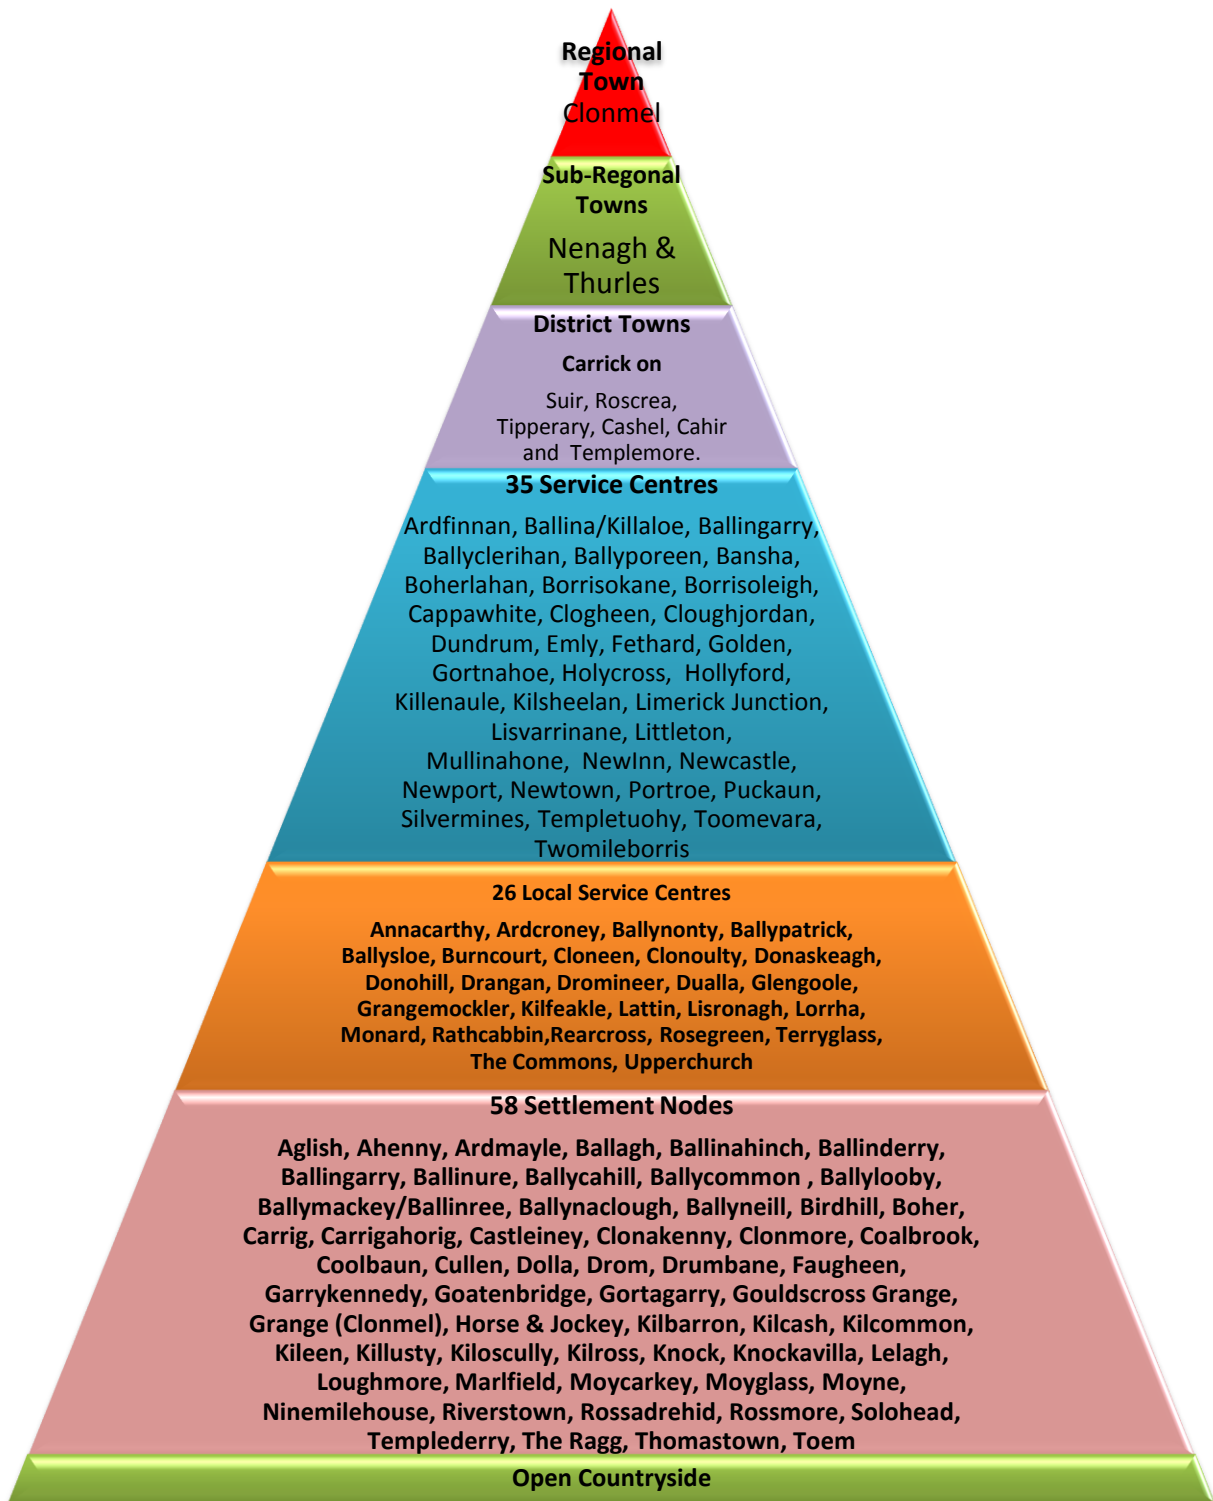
Regional Town
Clonmel

Sub-Regonal Towns
Nenagh & Thurles

District Towns
Carrick on
Suir, Roscrea, Tipperary, Cashel, Cahir and Templemore.

35 Service Centres
Ardfinnan, Ballina/Killaloe, Ballingarry, Ballyclerihan, Ballyporeen, Bansha, Boherlahan, Borrisokane, Borrisoleigh, Cappawhite, Clogheen, Cloughjordan, Dundrum, Emly, Fethard, Golden, Gortnahoe, Holycross, Hollyford, Killenaule, Kilsheelan, Limerick Junction, Lisvarrinane, Littleton, Mullinahone, NewInn, Newcastle, Newport, Newtown, Portroe, Puckaun, Silvermines, Templetuohy, Toomevara, Twomileborris

26 Local Service Centres
Annacarthy, Ardcroney, Ballynonty, Ballypatrick, Ballysloe, Burncourt, Cloneen, Clonoulty, Donaskeagh, Donohill, Drangan, Dromineer, Dualla, Glengoole, Grangemockler, Kilfeakle, Lattin, Lisronagh, Lorrha, Monard, Rathcabbin,Rearcross, Rosegreen, Terryglass, The Commons, Upperchurch

58 Settlement Nodes
Aglish, Ahenny, Ardmayle, Ballagh, Ballinahinch, Ballinderry, Ballingarry, Ballinure, Ballycahill, Ballycommon , Ballylooby, Ballymackey/Ballinree, Ballynaclough, Ballyneill, Birdhill, Boher, Carrig, Carrigahorig, Castleiney, Clonakenny, Clonmore, Coalbrook, Coolbaun, Cullen, Dolla, Drom, Drumbane, Faugheen, Garrykennedy, Goatenbridge, Gortagarry, Gouldscross Grange, Grange (Clonmel), Horse & Jockey, Kilbarron, Kilcash, Kilcommon, Kileen, Killusty, Kiloscully, Kilross, Knock, Knockavilla, Lelagh, Loughmore, Marlfield, Moycarkey, Moyglass, Moyne, Ninemilehouse, Riverstown, Rossadrehid, Rossmore, Solohead, Templederry, The Ragg, Thomastown, Toem

Open Countryside